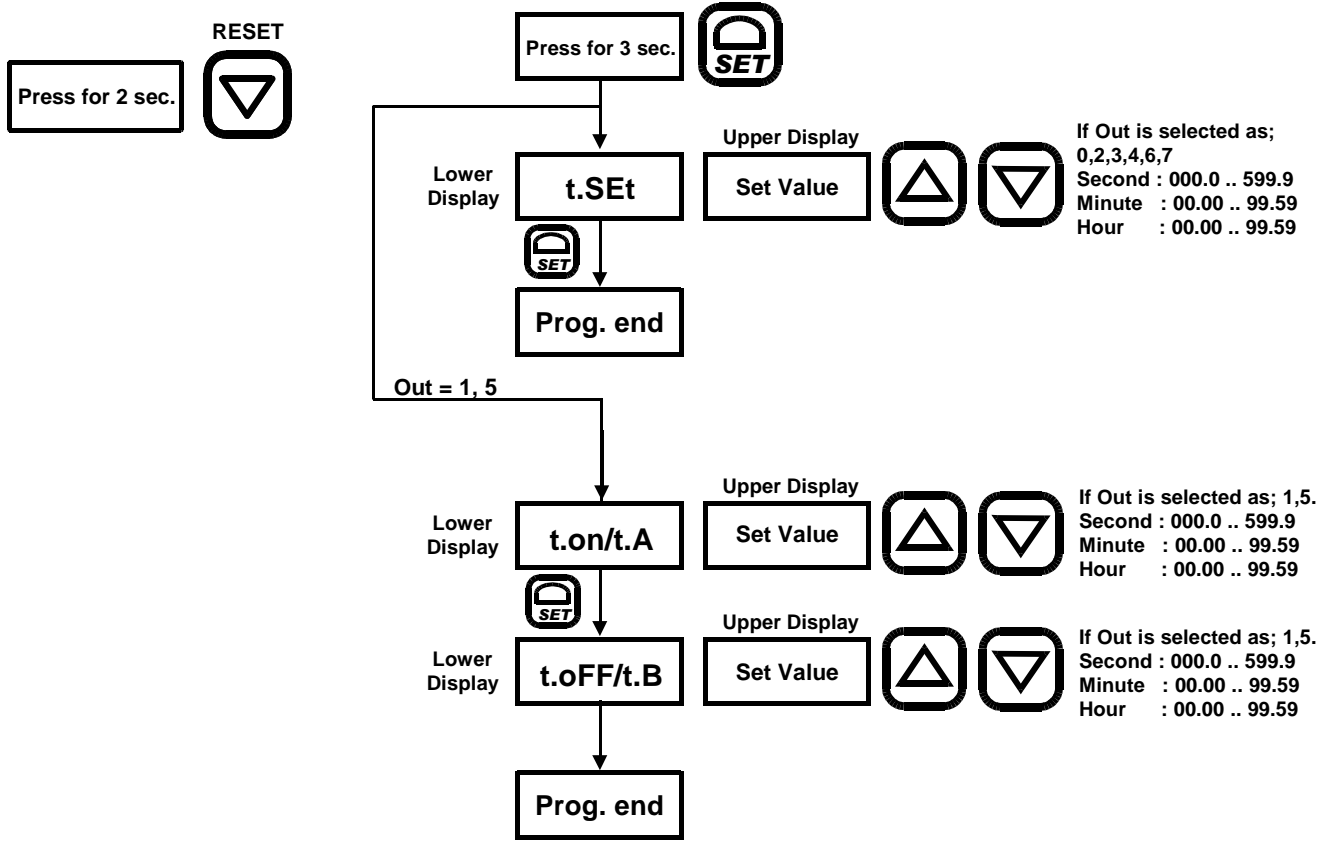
RESET

Press for 2 sec.

Press for 3 sec.

SET

Lower Display

t.SEt

Upper Display

Set Value

If Out is selected as;
0,2,3,4,6,7
Second : 000.0 .. 599.9
Minute : 00.00 .. 99.59
Hour : 00.00 .. 99.59

SET

Prog. end

Out = 1, 5

Lower Display

t.on/t.A

Upper Display

Set Value

If Out is selected as; 1,5.
Second : 000.0 .. 599.9
Minute : 00.00 .. 99.59
Hour : 00.00 .. 99.59

SET

Lower Display

t.oFF/t.B

Upper Display

Set Value

If Out is selected as; 1,5.
Second : 000.0 .. 599.9
Minute : 00.00 .. 99.59
Hour : 00.00 .. 99.59

Prog. end